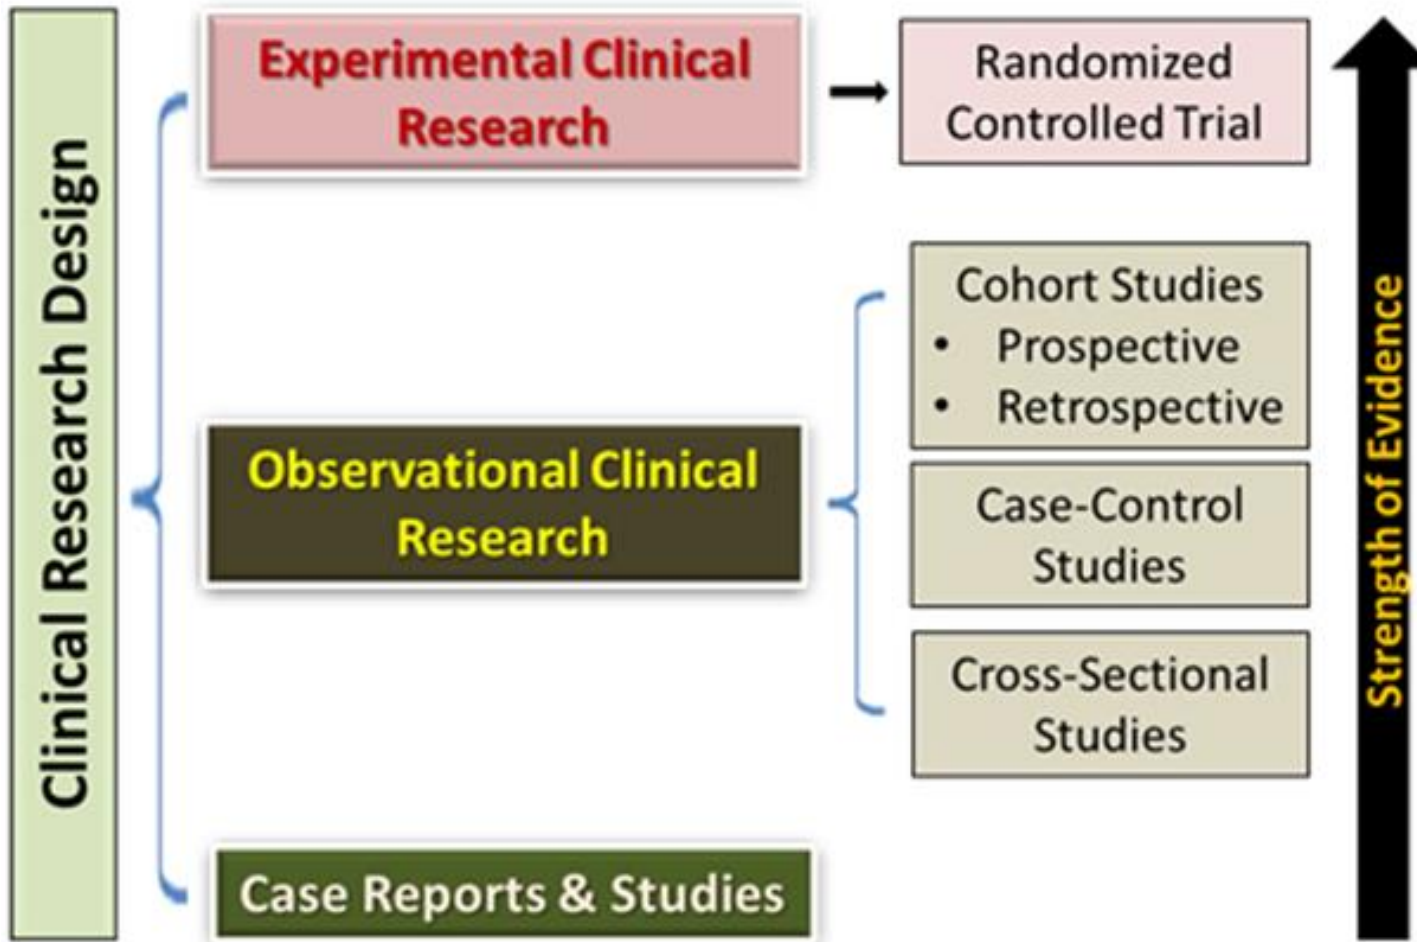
Clinical Research Design

Experimental Clinical Research

Randomized Controlled Trial

Observational Clinical Research

Cohort Studies
• Prospective
• Retrospective

Case-Control Studies

Cross-Sectional Studies

Case Reports & Studies

Strength of Evidence